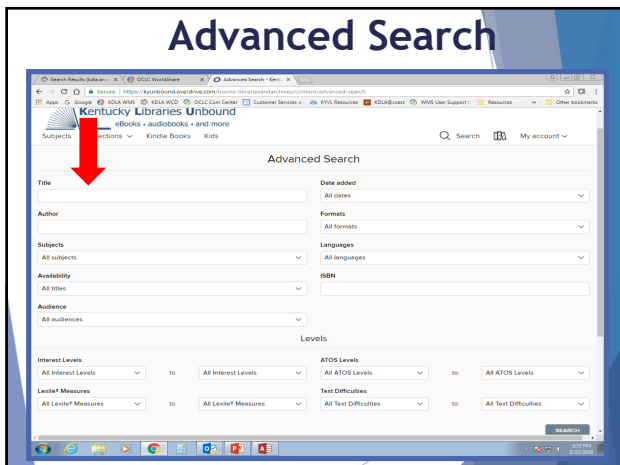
Advanced Search

Search Results (kdla.on... × | OCLC WorldShare × | Advanced Search - Kentu ×

Secure | https://kyunbound.overdrive.com/boone-librariesandarchives/content/advanced-search

Apps | Google | KDLA WMS | KDLA WCD | OCLC Com Center | Customer Services in | KYVL Resources | KDLA@ccess | WMS User Support | Resources | » | Other bookmarks

Kentucky Libraries Unbound
eBooks • audiobooks • and more

Subjects | Collections | Kindle Books | Kids | Search | My account

Advanced Search

Title

Date added
All dates

Author

Formats
All formats

Subjects
All subjects

Languages
All languages

Availability
All titles

ISBN

Audience
All audiences

Levels

Interest Levels
All Interest Levels | to | All Interest Levels

ATOS Levels
All ATOS Levels | to | All ATOS Levels

Lexile® Measures
All Lexile® Measures | to | All Lexile® Measures

Text Difficulties
All Text Difficulties | to | All Text Difficulties

SEARCH

5:13 PM
1/22/2018